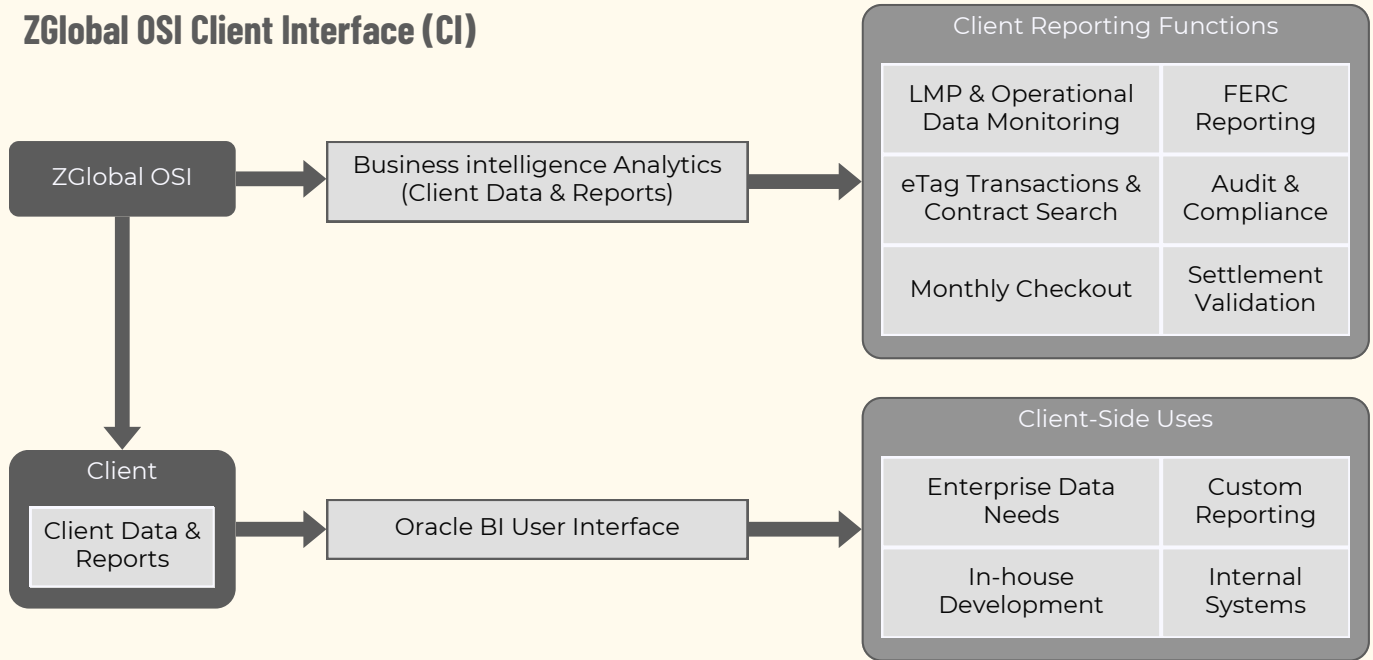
ZGlobal OSI Client Interface (CI)

ZGlobal OSI

Business intelligence Analytics (Client Data & Reports)

Client Reporting Functions

| LMP & Operational Data Monitoring | FERC Reporting |
|---|---|
| eTag Transactions & Contract Search | Audit & Compliance |
| Monthly Checkout | Settlement Validation |

Client

Client Data & Reports

Oracle BI User Interface

Client-Side Uses

| Enterprise Data Needs | Custom Reporting |
|---|---|
| In-house Development | Internal Systems |